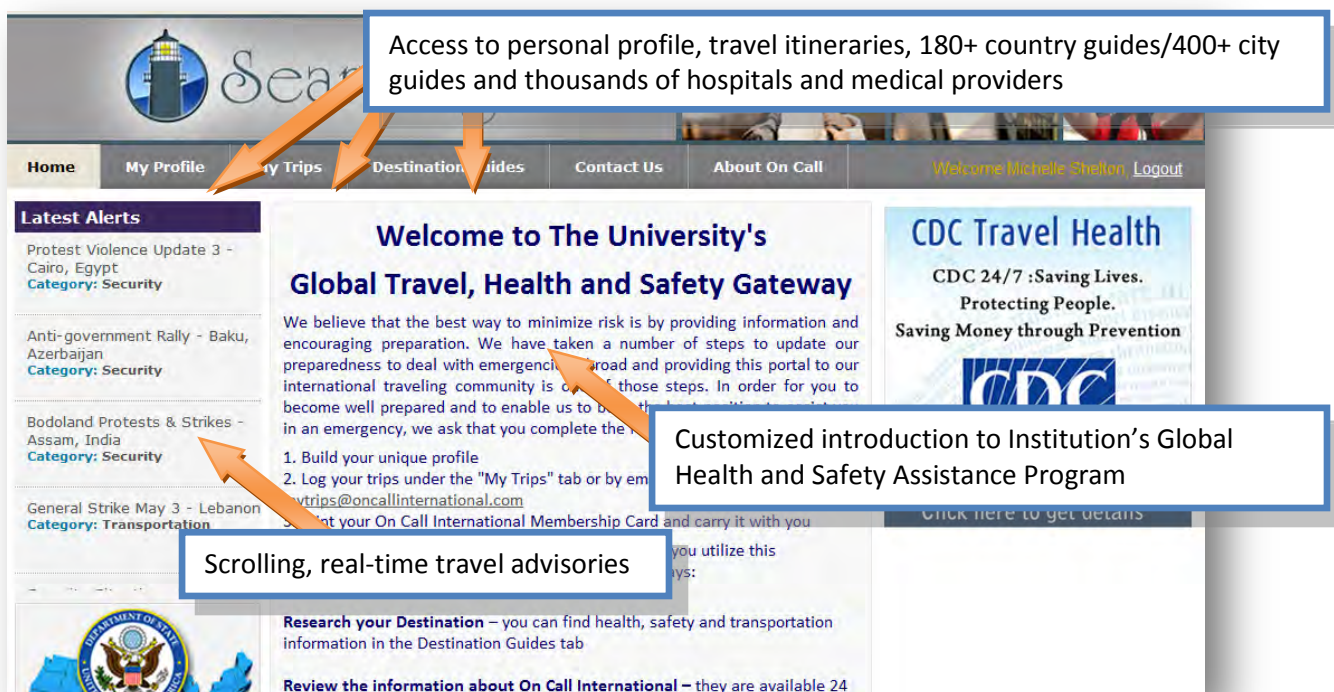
Sea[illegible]

Access to personal profile, travel itineraries, 180+ country guides/400+ city guides and thousands of hospitals and medical providers

Home | My Profile | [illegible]y Trips | Destination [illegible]uides | Contact Us | About On Call | Welcome Michelle Shelton, Logout

Latest Alerts

Protest Violence Update 3 - Cairo, Egypt
Category: Security

Anti-government Rally - Baku, Azerbaijan
Category: Security

Bodoland Protests & Strikes - Assam, India
Category: Security

General Strike May 3 - Lebanon
Category: Transportation

Welcome to The University's
Global Travel, Health and Safety Gateway

We believe that the best way to minimize risk is by providing information and encouraging preparation. We have taken a number of steps to update our preparedness to deal with emergenci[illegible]broad and providing this portal to our international traveling community is o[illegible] those steps. In order for you to become well prepared and to enable us to b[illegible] in an emergency, we ask that you complete the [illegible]

1. Build your unique profile
2. Log your trips under the "My Trips" tab or by em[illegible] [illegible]ytrips@oncallinternational.com
3. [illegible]nt your On Call International Membership Card and carry it with you

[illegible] you utilize this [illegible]ys:

Research your Destination – you can find health, safety and transportation information in the Destination Guides tab

Review the information about On Call International – they are available 24

Customized introduction to Institution's Global Health and Safety Assistance Program

Scrolling, real-time travel advisories

CDC Travel Health
CDC 24/7 :Saving Lives. Protecting People. Saving Money through Prevention
CDC
Click here to get details

DEPARTMENT OF STATE
UNITED STATES OF AMERICA